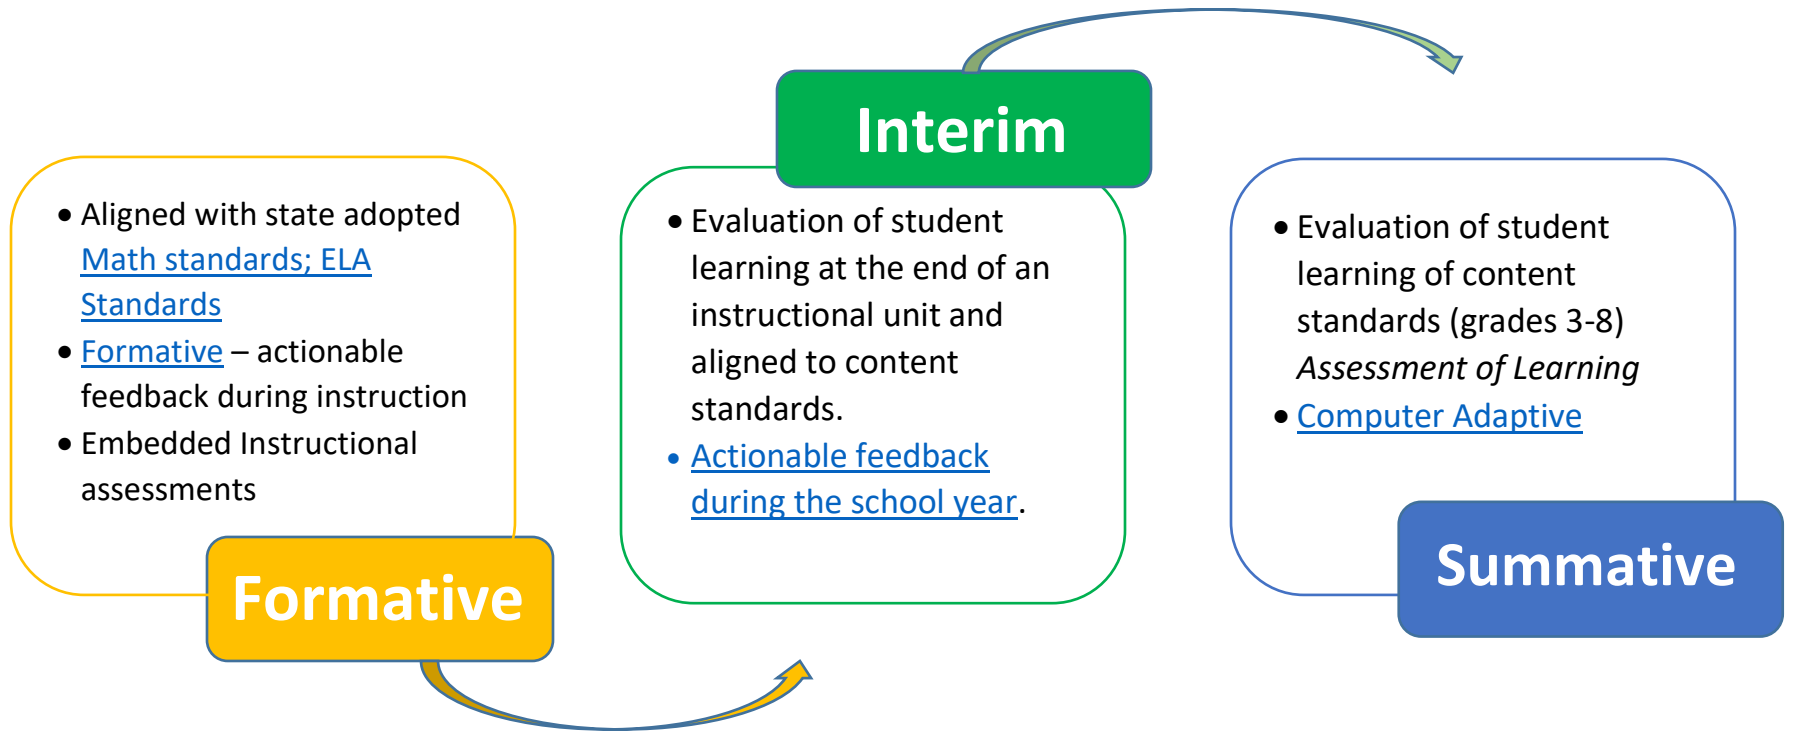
Interim

• Aligned with state adopted Math standards; ELA Standards
• Formative – actionable feedback during instruction
• Embedded Instructional assessments

Formative

• Evaluation of student learning at the end of an instructional unit and aligned to content standards.
• Actionable feedback during the school year.

• Evaluation of student learning of content standards (grades 3-8) *Assessment of Learning*
• Computer Adaptive

Summative